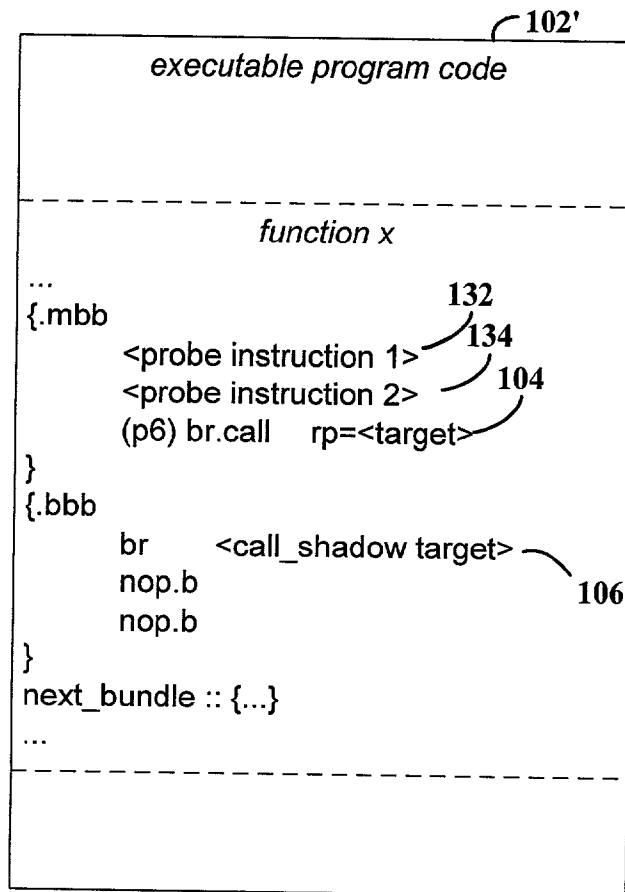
102'

executable program code

function x

...
{.mbb
<probe instruction 1>
<probe instruction 2>
(p6) br.call rp=<target>
}
{.bbb
br <call_shadow target>
nop.b
nop.b
}
next_bundle :: {...}
...

132
134
104
106